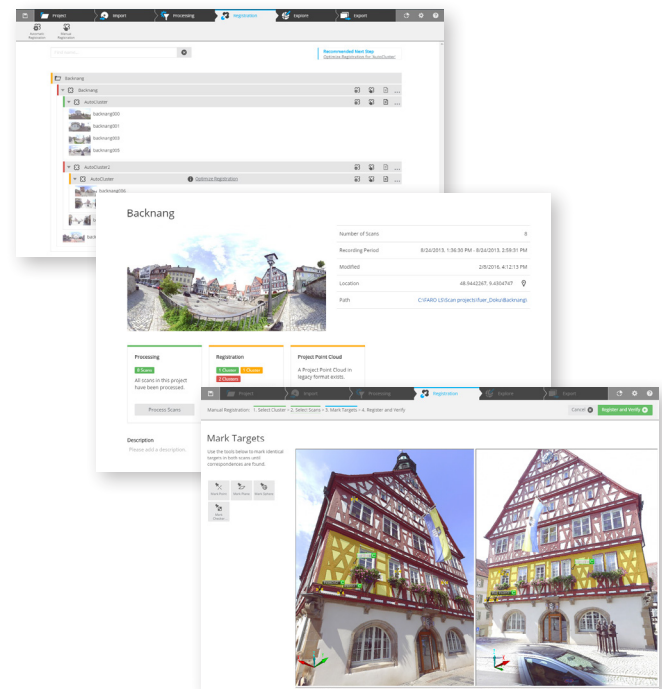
Project
Import
Processing
Registration
Explore
Export

Automatic Registration
Manual Registration

Find scans...

Recommended Next Step
Optimize Registration for AutoCluster

Backnang
Backnang
AutoCluster
backnang000
backnang001
backnang003
backnang005
AutoCluster2
AutoCluster
Optimize Registration
backnang006
back

Backnang

Number of Scans 8
Recording Period 8/24/2013, 1:36:30 PM - 8/24/2013, 2:59:31 PM
Modified 2/8/2016, 4:12:13 PM
Location 48.9442267, 9.4304747
Path C:\FARO LS\Scan projects\Faro_Doku\Backnang\

Processing
8 Scans
All scans in this project have been processed.
Process Scans

Registration
1 Cluster
1 Cluster
2 Clusters

Project Point Cloud
A Project Point Cloud in legacy format exists.

Description
Please add a description.

Project
Import
Processing
Registration
Explore
Export

Manual Registration: 1. Select Cluster > 2. Select Scans > 3. Mark Targets > 4. Register and Verify
Cancel
Register and Verify

Mark Targets
Use the tools below to mark identical targets in both scans until correspondences are found.

Mark Point
Mark Plane
Mark Sphere
Mark Checker